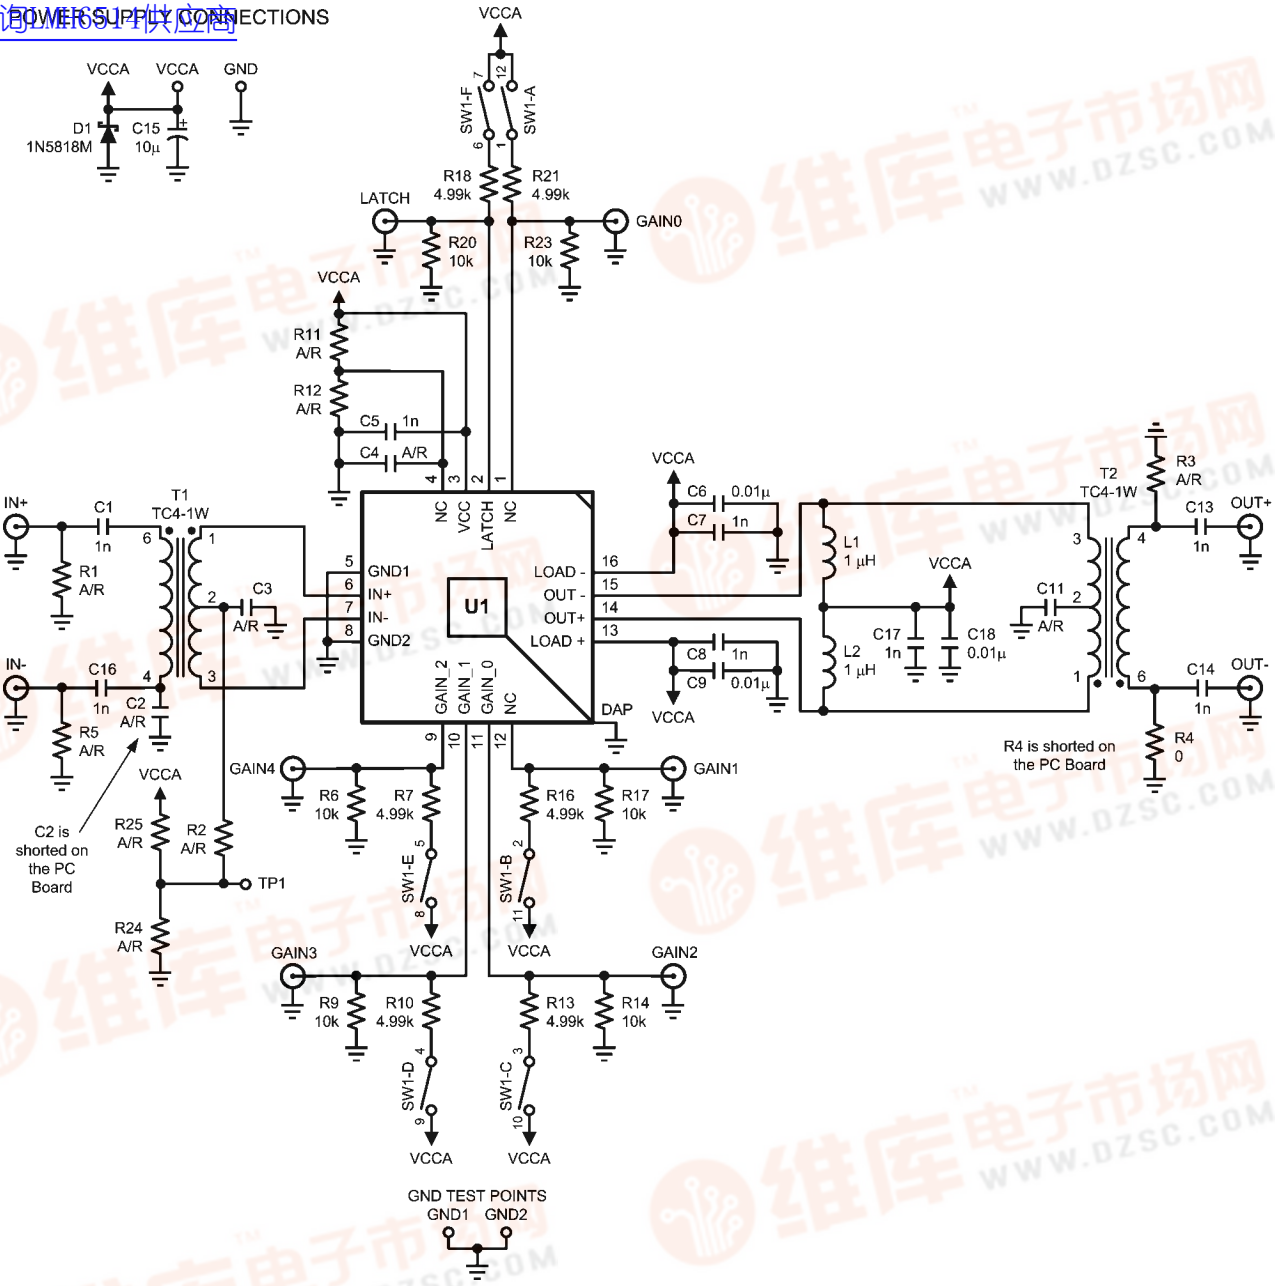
POWER SUPPLY CONNECTIONS
询LMH6514供应商

VCCA VCCA GND
D1 1N5818M
C15 10µ

VCCA
SW1-F 7 6
SW1-A 12 1
R18 4.99k
R21 4.99k
LATCH
R20 10k
GAIN0
R23 10k
VCCA
R11 A/R
R12 A/R
C5 1n
C4 A/R
4 3 2 1
NC VCC LATCH NC

IN+
C1 1n
T1 TC4-1W
6 1
2
R1 A/R
C3 A/R
5 GND1
6 IN+
7 IN-
8 GND2
U1
IN-
C16 1n
4 3
C2 A/R
R5 A/R

VCCA
C6 0.01µ
C7 1n
16 LOAD -
15 OUT -
14 OUT+
13 LOAD +
C8 1n
C9 0.01µ
VCCA
DAP

L1 1 µH
L2 1 µH
VCCA
C17 1n
C18 0.01µ
C11 A/R
T2 TC4-1W
3 4 2 1 6
R3 A/R
C13 1n
OUT+
C14 1n
OUT-
R4 0
R4 is shorted on the PC Board

GAIN 2 GAIN_1 GAIN_0 NC
9 10 11 12
GAIN4
R6 10k
R7 4.99k
SW1-E 5 8
VCCA
R16 4.99k
R17 10k
GAIN1
SW1-B 2 11
VCCA
VCCA
R25 A/R
R2 A/R
TP1
R24 A/R
C2 is shorted on the PC Board

GAIN3
R9 10k
R10 4.99k
SW1-D 4 9
VCCA
R13 4.99k
R14 10k
GAIN2
SW1-C 3 10
VCCA

GND TEST POINTS
GND1 GND2